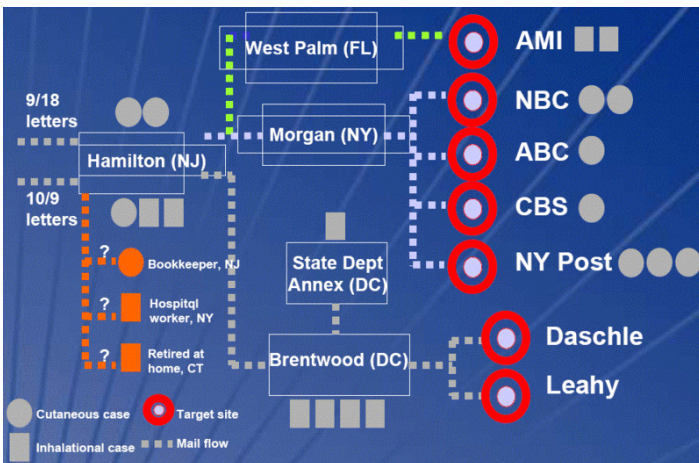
West Palm (FL)

AMI

9/18 letters

NBC

Morgan (NY)

Hamilton (NJ)

ABC

10/9 letters

CBS

?

Bookkeeper, NJ

State Dept Annex (DC)

NY Post

?

Hospitql worker, NY

Daschle

?

Retired at home, CT

Brentwood (DC)

Leahy

Cutaneous case

Target site

Inhalational case

Mail flow